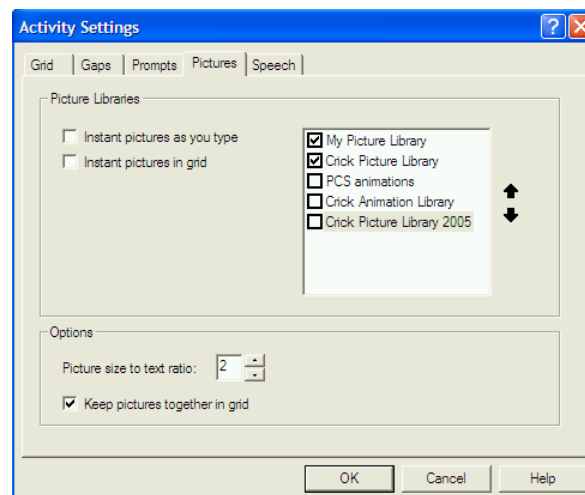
Activity Settings

Grid | Gaps | Prompts | Pictures | Speech

Picture Libraries

Instant pictures as you type

Instant pictures in grid

My Picture Library
Crick Picture Library
PCS animations
Crick Animation Library
Crick Picture Library 2005

Options

Picture size to text ratio: 2

Keep pictures together in grid

OK | Cancel | Help